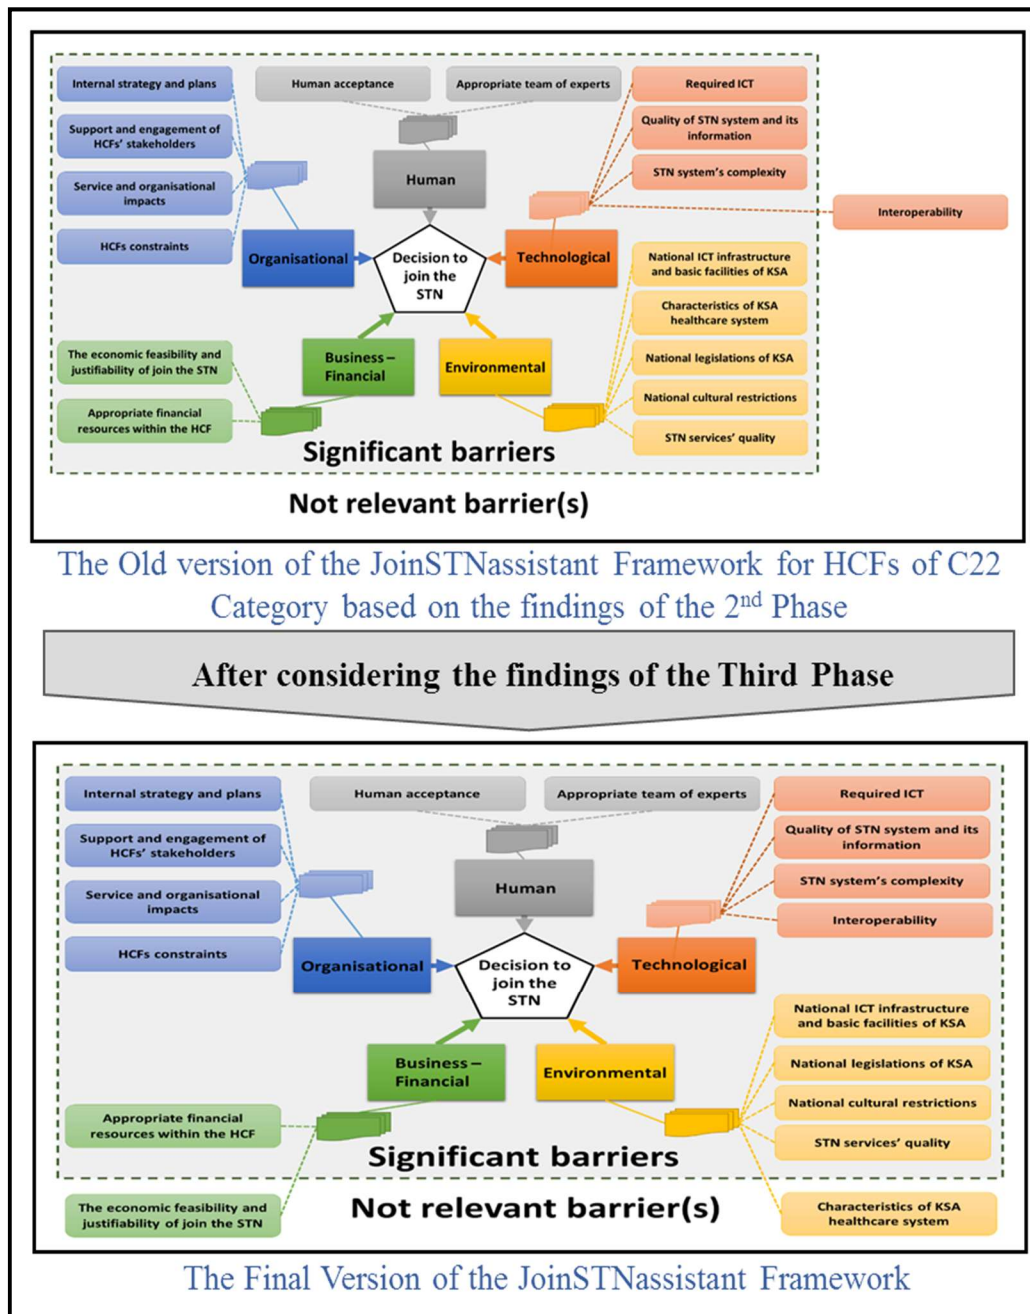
Internal strategy and plans

Support and engagement of HCFs' stakeholders

Service and organisational impacts

HCFs constraints

Human acceptance

Appropriate team of experts

Human

Required ICT

Quality of STN system and its information

STN system's complexity

Interoperability

Organisational

Decision to join the STN

Technological

National ICT infrastructure and basic facilities of KSA

Characteristics of KSA healthcare system

National legislations of KSA

National cultural restrictions

STN services' quality

The economic feasibility and justifiability of join the STN

Appropriate financial resources within the HCF

Business – Financial

Environmental

Significant barriers

Not relevant barrier(s)

The Old version of the JoinSTNassistant Framework for HCFs of C22 Category based on the findings of the 2$^{nd}$ Phase

After considering the findings of the Third Phase

Internal strategy and plans

Support and engagement of HCFs' stakeholders

Service and organisational impacts

HCFs constraints

Human acceptance

Appropriate team of experts

Human

Required ICT

Quality of STN system and its information

STN system's complexity

Interoperability

Organisational

Decision to join the STN

Technological

National ICT infrastructure and basic facilities of KSA

National legislations of KSA

National cultural restrictions

STN services' quality

Business – Financial

Environmental

Appropriate financial resources within the HCF

Significant barriers

The economic feasibility and justifiability of join the STN

Not relevant barrier(s)

Characteristics of KSA healthcare system

The Final Version of the JoinSTNassistant Framework